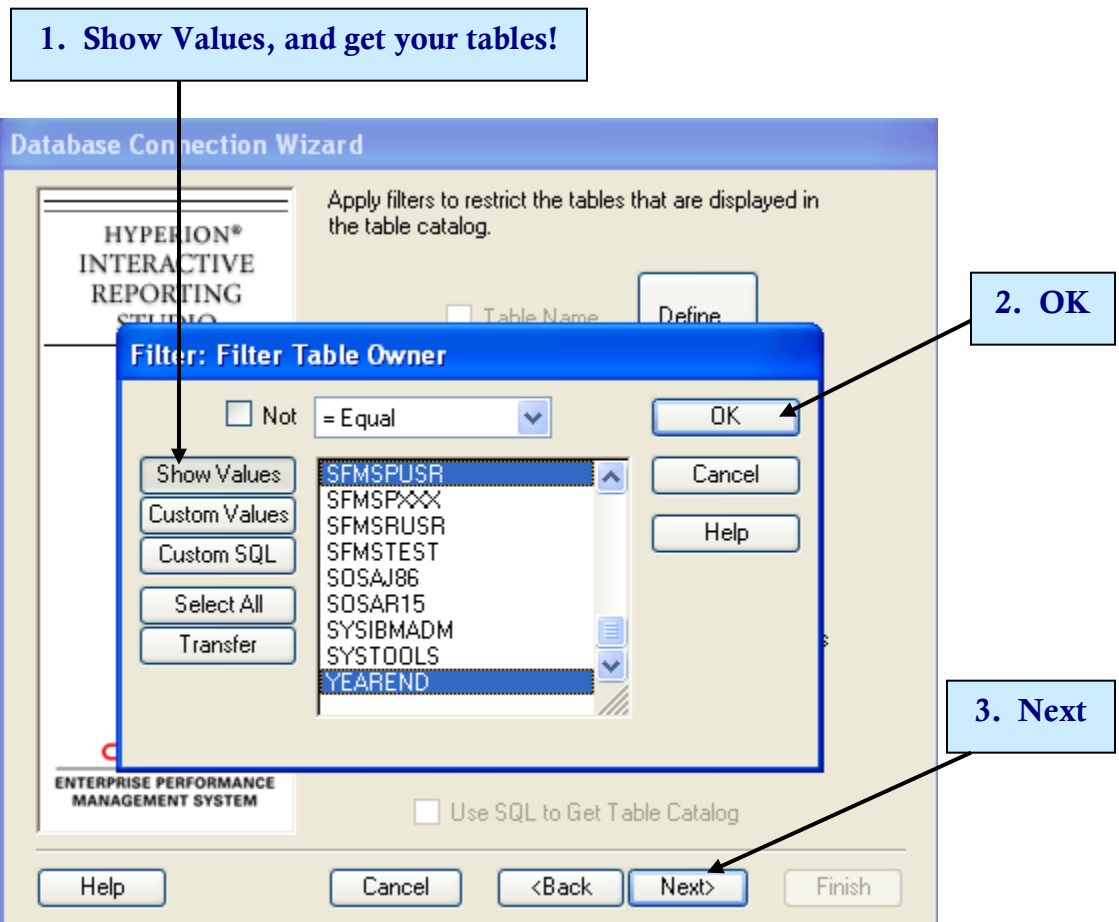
1. Show Values, and get your tables!

Database Connection Wizard

HYPERION®
INTERACTIVE
REPORTING
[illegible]

Apply filters to restrict the tables that are displayed in the table catalog.

Table Name

Define

2. OK

Filter: Filter Table Owner

Not

= Equal

OK

Cancel

Help

Show Values

Custom Values

Custom SQL

Select All

Transfer

SFMSPUSR
SFMSPXXX
SFMSRUSR
SFMSTEST
SOSAJ86
SOSAR15
SYSIBMADM
SYSTOOLS
YEAREND

3. Next

ENTERPRISE PERFORMANCE MANAGEMENT SYSTEM

Use SQL to Get Table Catalog

Help

Cancel

<Back

Next>

Finish